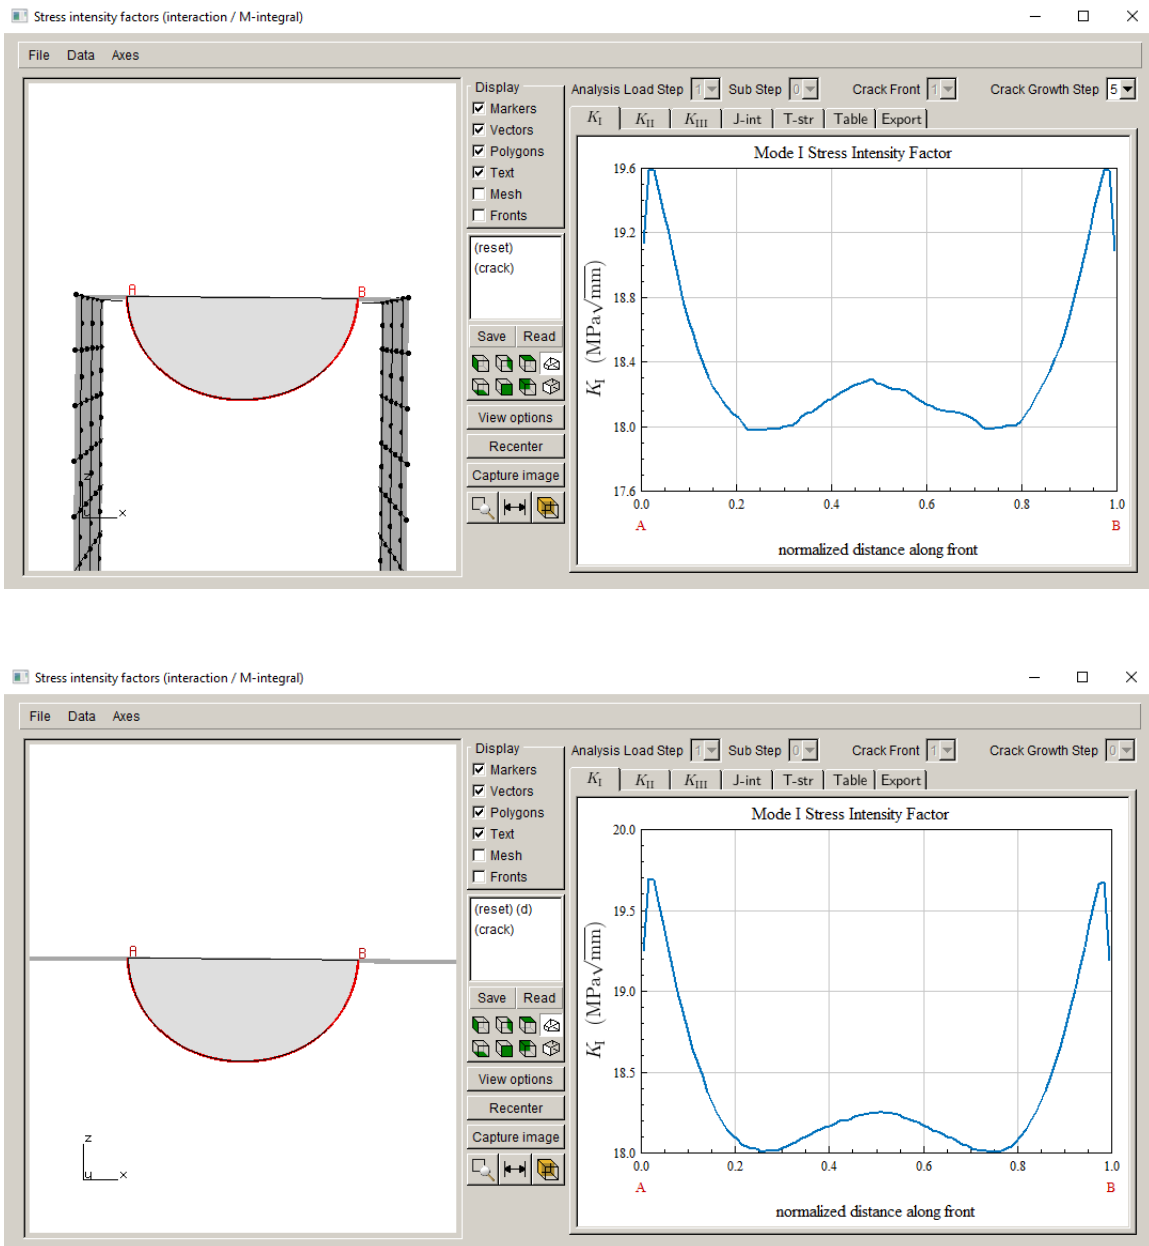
Stress intensity factors (interaction / M-integral)

File Data Axes

Display
Markers
Vectors
Polygons
Text
Mesh
Fronts

(reset)
(crack)

Save Read

View options
Recenter
Capture image

A B
z
x

Analysis Load Step 1 Sub Step 0 Crack Front 1 Crack Growth Step 5

$K_I$ $K_{II}$ $K_{III}$ J-int T-str Table Export

Mode I Stress Intensity Factor

19.6
19.2
18.8
18.4
18.0
17.6

$K_I$ $(MPa\sqrt{mm})$

0.0 0.2 0.4 0.6 0.8 1.0
A B
normalized distance along front

Stress intensity factors (interaction / M-integral)

File Data Axes

Display
Markers
Vectors
Polygons
Text
Mesh
Fronts

(reset) (d)
(crack)

Save Read

View options
Recenter
Capture image

A B
z
u
x

Analysis Load Step 1 Sub Step 0 Crack Front 1 Crack Growth Step 0

$K_I$ $K_{II}$ $K_{III}$ J-int T-str Table Export

Mode I Stress Intensity Factor

20.0
19.5
19.0
18.5
18.0

$K_I$ $(MPa\sqrt{mm})$

0.0 0.2 0.4 0.6 0.8 1.0
A B
normalized distance along front